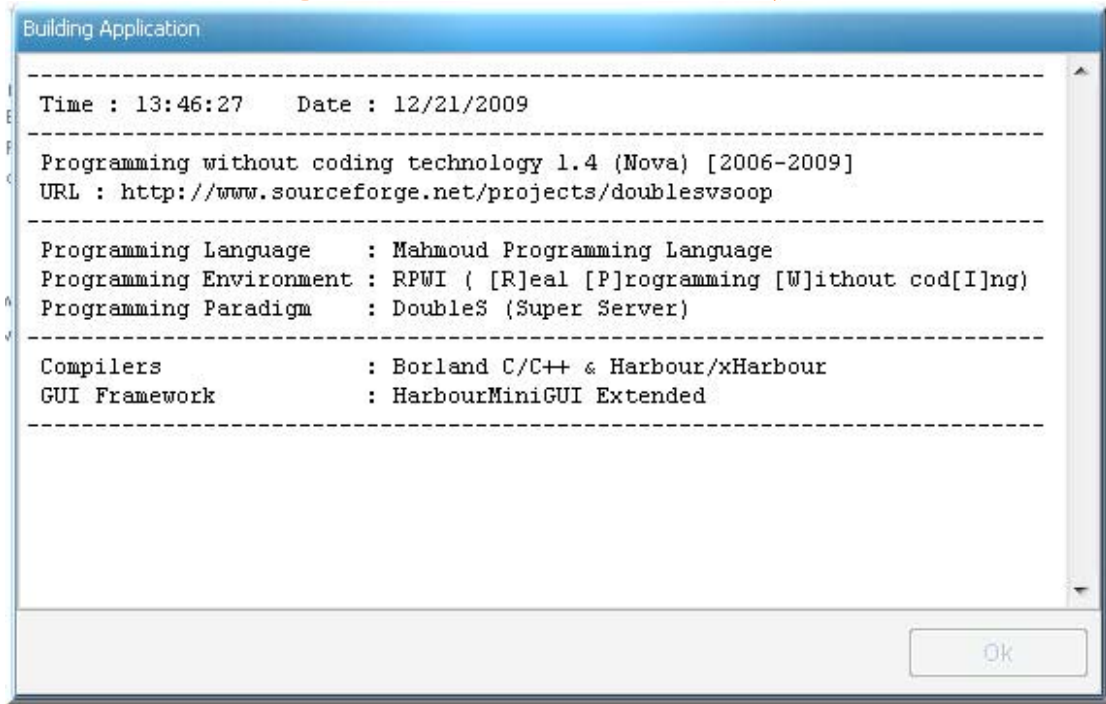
Building Application

--------------------------------------------------------------------------------
Time : 13:46:27    Date : 12/21/2009
--------------------------------------------------------------------------------
Programming without coding technology 1.4 (Nova) [2006-2009]
URL : http://www.sourceforge.net/projects/doublesvsoop
--------------------------------------------------------------------------------
Programming Language    : Mahmoud Programming Language
Programming Environment : RPWI ( [R]eal [P]rogramming [W]ithout cod[I]ng)
Programming Paradigm    : DoubleS (Super Server)
--------------------------------------------------------------------------------
Compilers               : Borland C/C++ & Harbour/xHarbour
GUI Framework           : HarbourMiniGUI Extended
--------------------------------------------------------------------------------

Ok